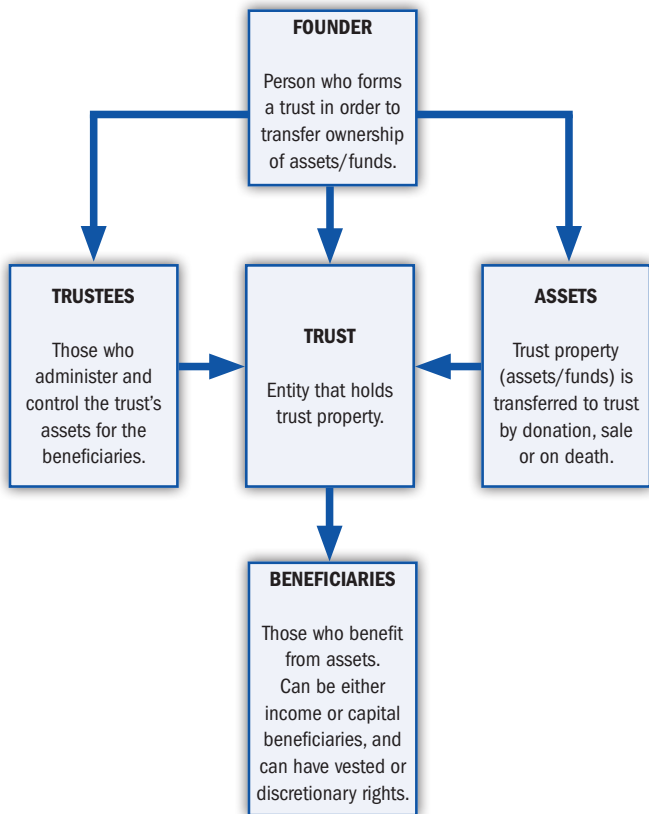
FOUNDER

Person who forms a trust in order to transfer ownership of assets/funds.

TRUSTEES

Those who administer and control the trust's assets for the beneficiaries.

TRUST

Entity that holds trust property.

ASSETS

Trust property (assets/funds) is transferred to trust by donation, sale or on death.

BENEFICIARIES

Those who benefit from assets. Can be either income or capital beneficiaries, and can have vested or discretionary rights.